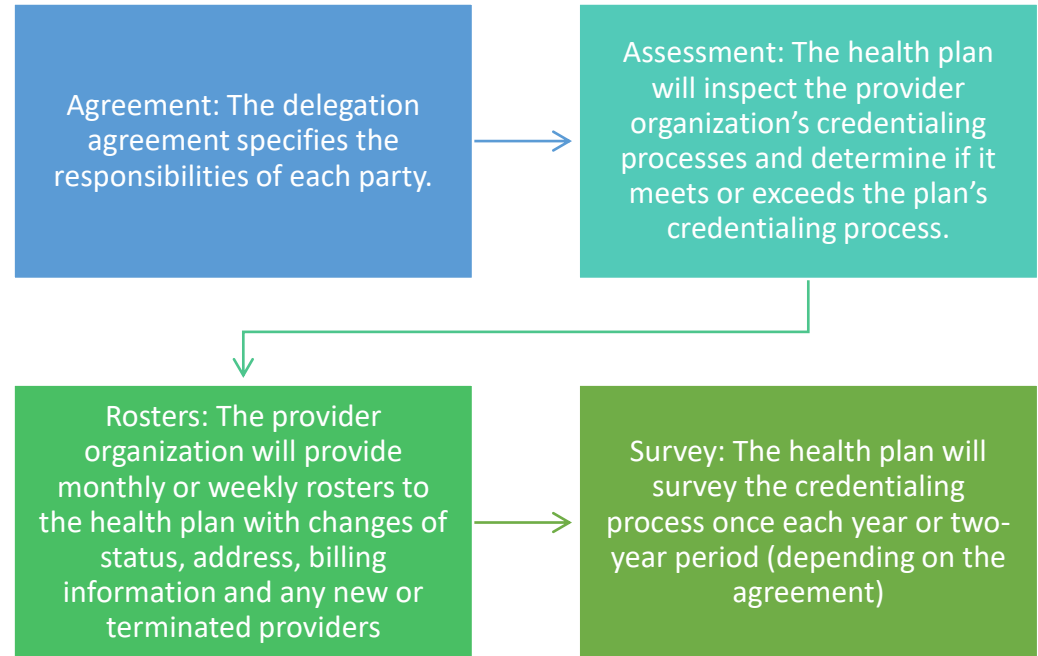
Agreement: The delegation agreement specifies the responsibilities of each party.

Assessment: The health plan will inspect the provider organization's credentialing processes and determine if it meets or exceeds the plan's credentialing process.

Rosters: The provider organization will provide monthly or weekly rosters to the health plan with changes of status, address, billing information and any new or terminated providers

Survey: The health plan will survey the credentialing process once each year or two-year period (depending on the agreement)